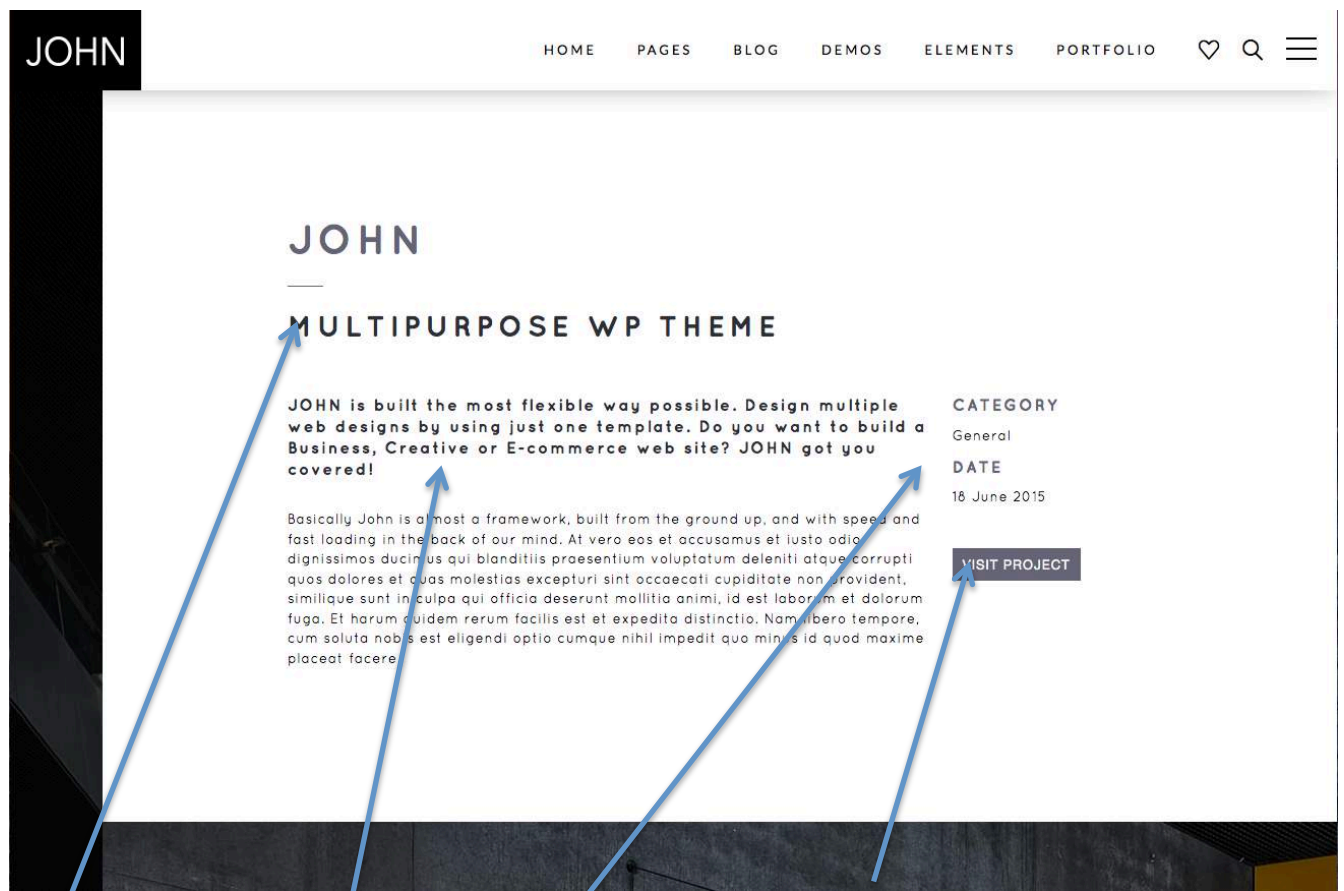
JOHN

HOME PAGES BLOG DEMOS ELEMENTS PORTFOLIO

JOHN

MULTIPURPOSE WP THEME

JOHN is built the most flexible way possible. Design multiple web designs by using just one template. Do you want to build a Business, Creative or E-commerce web site? JOHN got you covered!

Basically John is almost a framework, built from the ground up, and with speed and fast loading in the back of our mind. At vero eos et accusamus et iusto odio dignissimos ducimus qui blanditiis praesentium voluptatum deleniti atque corrupti quos dolores et quas molestias excepturi sint occaecati cupiditate non provident, similique sunt in culpa qui officia deserunt mollitia animi, id est laborum et dolorum fuga. Et harum quidem rerum facilis est et expedita distinctio. Nam libero tempore, cum soluta nobis est eligendi optio cumque nihil impedit quo minus id quod maxime placeat facere

CATEGORY

General

DATE

18 June 2015

VISIT PROJECT